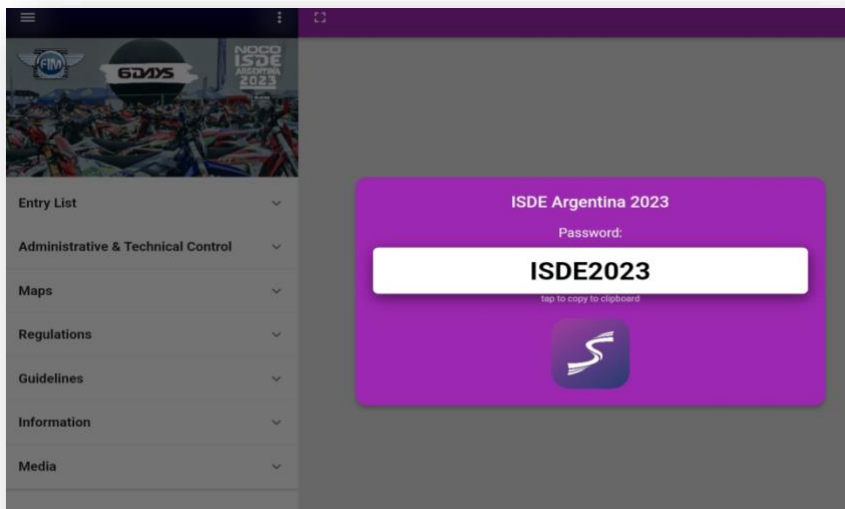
FIM

6DAYS

NOCO ISDE ARGENTINA 2023

Entry List

Administrative & Technical Control

Maps

Regulations

Guidelines

Information

Media

ISDE Argentina 2023

Password:

ISDE2023

tap to copy to clipboard